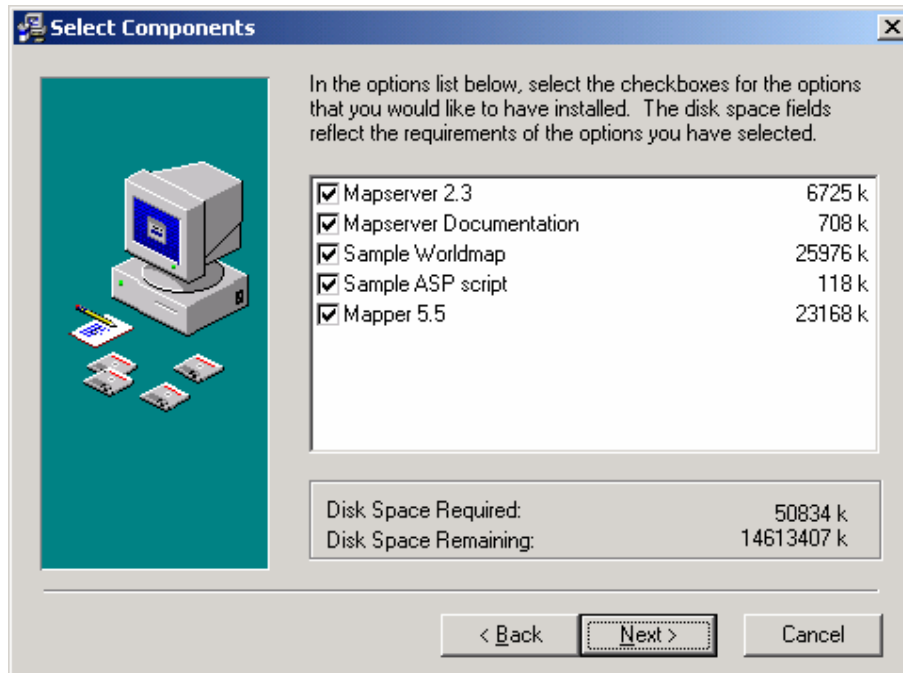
Select Components

In the options list below, select the checkboxes for the options that you would like to have installed. The disk space fields reflect the requirements of the options you have selected.

| | |
|---|---|
| ☑ Mapserver 2.3 | 6725 k |
| ☑ Mapserver Documentation | 708 k |
| ☑ Sample Worldmap | 25976 k |
| ☑ Sample ASP script | 118 k |
| ☑ Mapper 5.5 | 23168 k |

| | |
|---|---|
| Disk Space Required: | 50834 k |
| Disk Space Remaining: | 14613407 k |

< Back
Next >
Cancel